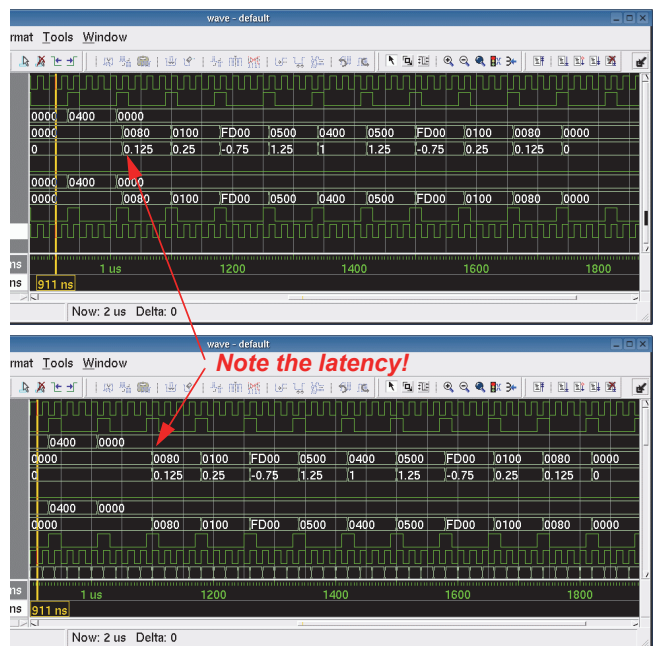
wave - default

rmat Tools Window

0000 0400 0000
0000 0080 0100 FD00 0500 0400 0500 FD00 0100 0080 0000
0 0.125 0.25 -0.75 1.25 1 1.25 -0.75 0.25 0.125 0

0000 0400 0000
0000 0080 0100 FD00 0500 0400 0500 FD00 0100 0080 0000

ns 1 us 1200 1400 1600 1800
ns 911 ns

Now: 2 us Delta: 0

wave - default

rmat Tools Window

Note the latency!

0400 0000
0000 0080 0100 FD00 0500 0400 0500 FD00 0100 0080 0000
0 0.125 0.25 -0.75 1.25 1 1.25 -0.75 0.25 0.125 0

0400 0000
0000 0080 0100 FD00 0500 0400 0500 FD00 0100 0080 0000

ns 1 us 1200 1400 1600 1800
ns 911 ns

Now: 2 us Delta: 0